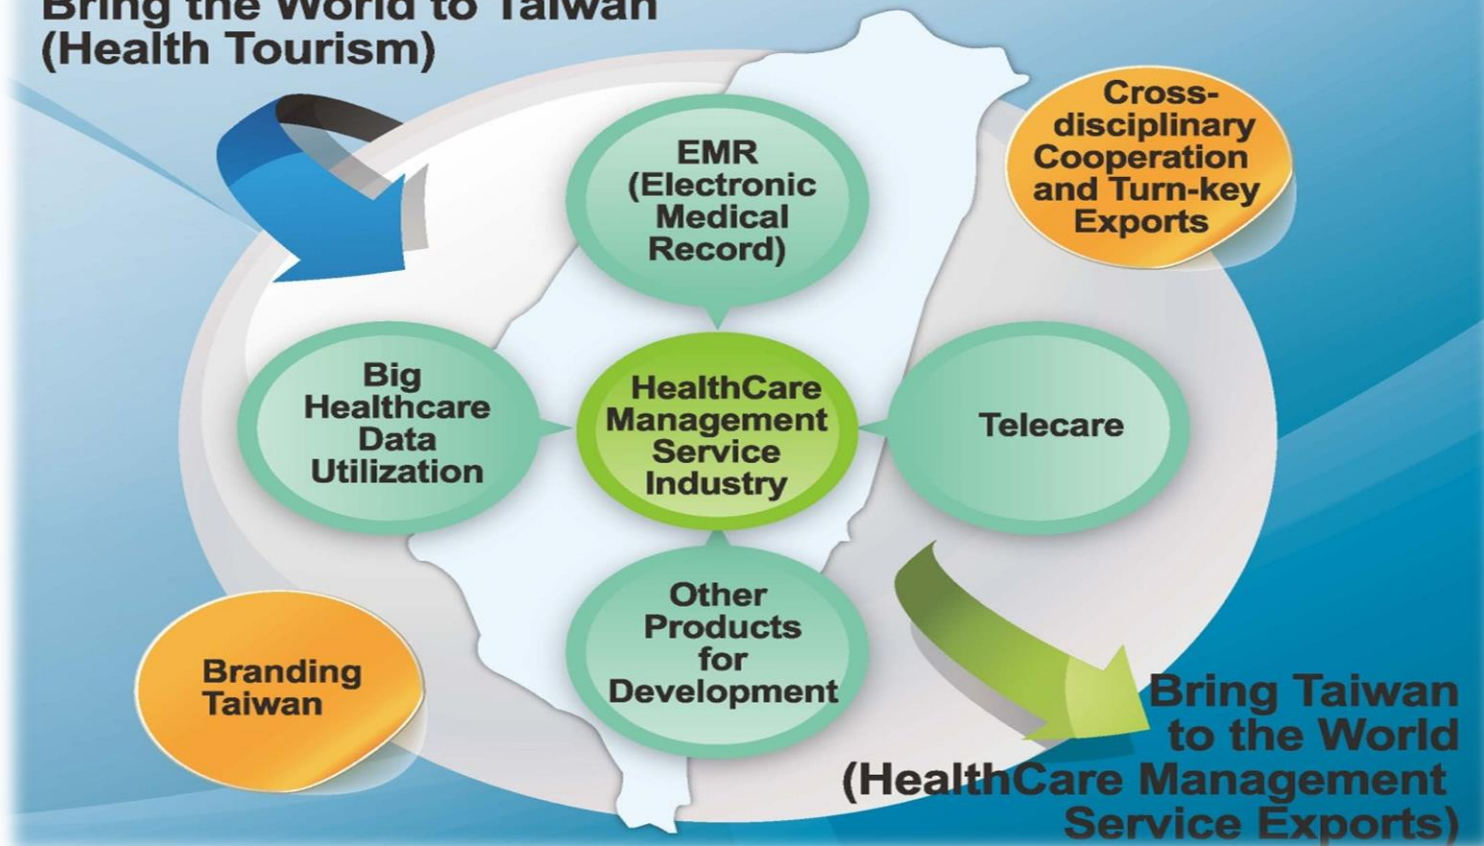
Bring the World to Taiwan
(Health Tourism)

Cross-disciplinary Cooperation and Turn-key Exports

EMR (Electronic Medical Record)

Big Healthcare Data Utilization

HealthCare Management Service Industry

Telecare

Other Products for Development

Branding Taiwan

Bring Taiwan to the World
(HealthCare Management Service Exports)